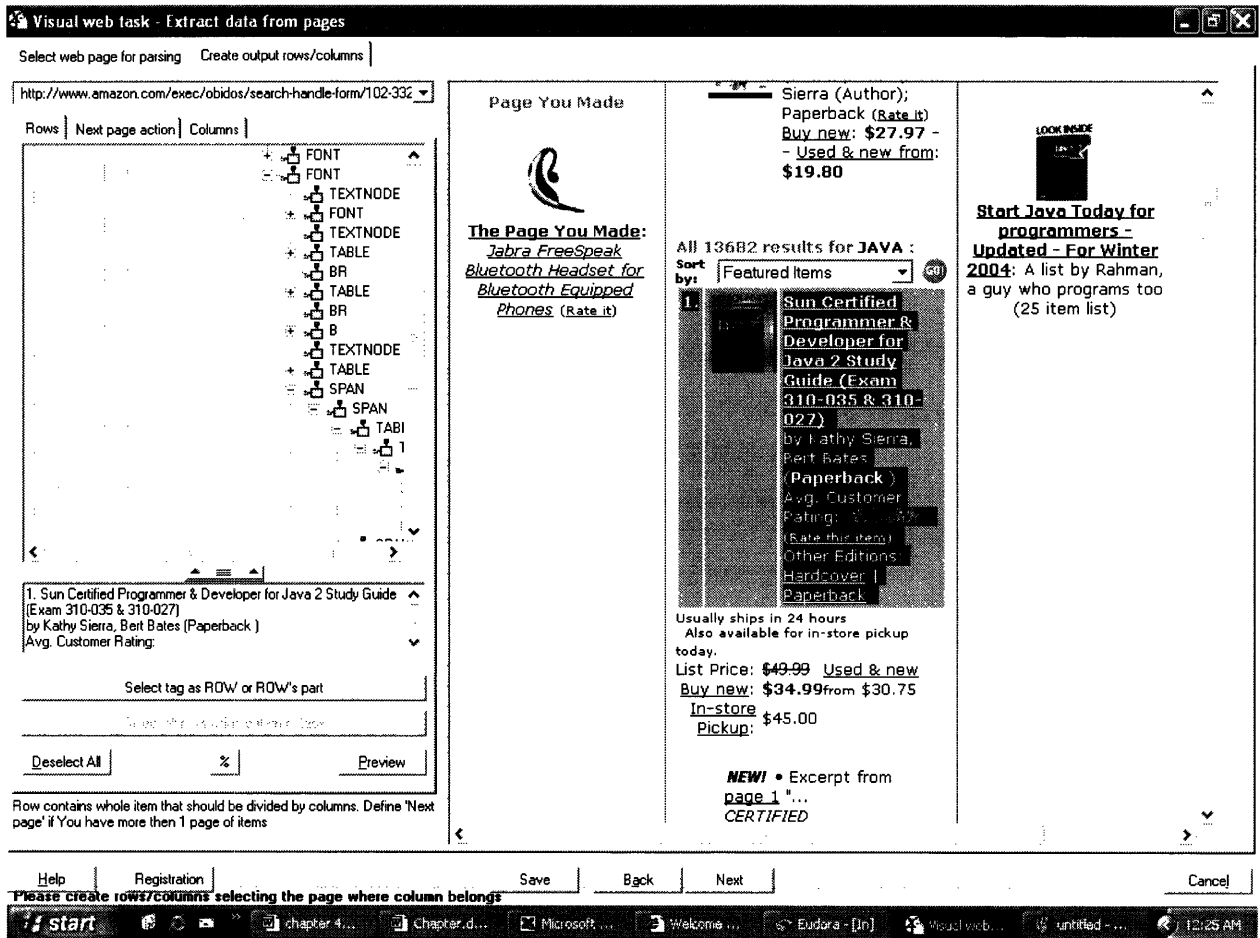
Visual web task - Extract data from pages

Select web page for parsing | Create output rows/columns

http://www.amazon.com/exec/obidos/search-handle-form/102-332

Rows | Next page action | Columns

FONT
FONT
TEXTNODE
FONT
TEXTNODE
TABLE
BR
TABLE
BR
B
TEXTNODE
TABLE
SPAN
SPAN
TABI
1

1. Sun Certified Programmer & Developer for Java 2 Study Guide (Exam 310-035 & 310-027)
by Kathy Sierra, Bert Bates (Paperback )
Avg. Customer Rating:

Select tag as ROW or ROW's part

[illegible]

Deselect All | % | Preview

Row contains whole item that should be divided by columns. Define 'Next page' if You have more then 1 page of items

Page You Made

The Page You Made: Jabra FreeSpeak Bluetooth Headset for Bluetooth Equipped Phones (Rate it)

Sierra (Author); Paperback (Rate it)
Buy new: $27.97 - - Used & new from: $19.80

All 13682 results for JAVA :
Sort by: Featured Items GO!

1. Sun Certified Programmer & Developer for Java 2 Study Guide (Exam 310-035 & 310-027)
by Kathy Sierra, Bert Bates
(Paperback )
Avg. Customer Rating: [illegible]
(Rate this item)
Other Editions: Hardcover | Paperback

Usually ships in 24 hours
Also available for in-store pickup today.
List Price: $49.99 Used & new
Buy new: $34.99 from $30.75
In-store Pickup: $45.00

NEW! • Excerpt from page 1 "... CERTIFIED

LOOK INSIDE

Start Java Today for programmers - Updated - For Winter 2004: A list by Rahman, a guy who programs too (25 item list)

Help | Registration | Save | Back | Next | Cancel

Please create rows/columns selecting the page where column belongs

start | chapter 4... | Chapter.d... | Microsoft ... | Welcome ... | Eudora - [In] | Visual web... | untitled - ... | 12:25 AM